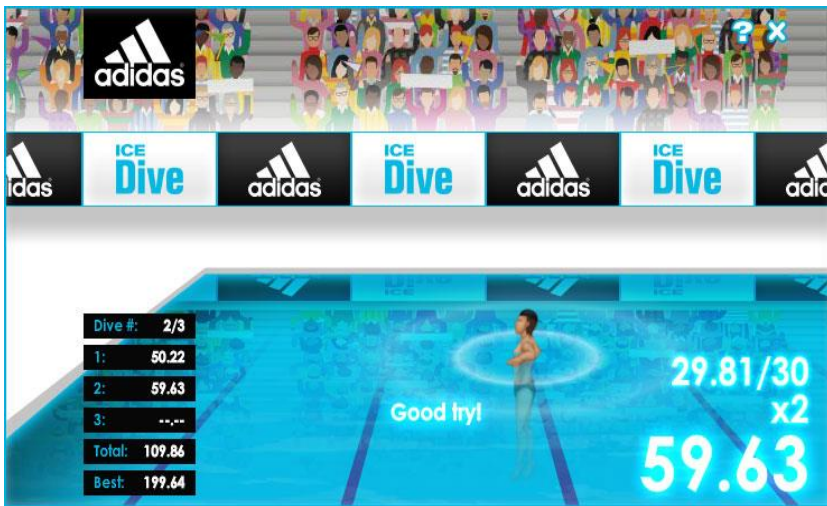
adidas

? X

idas ICE Dive adidas ICE Dive adidas ICE Dive adi

| Dive #: | 2/3 |
|---|---|
| 1: | 50.22 |
| 2: | 59.63 |
| 3: | --.-- |
| Total: | 109.86 |
| Best: | 199.64 |

Good try!

29.81/30
x2
59.63